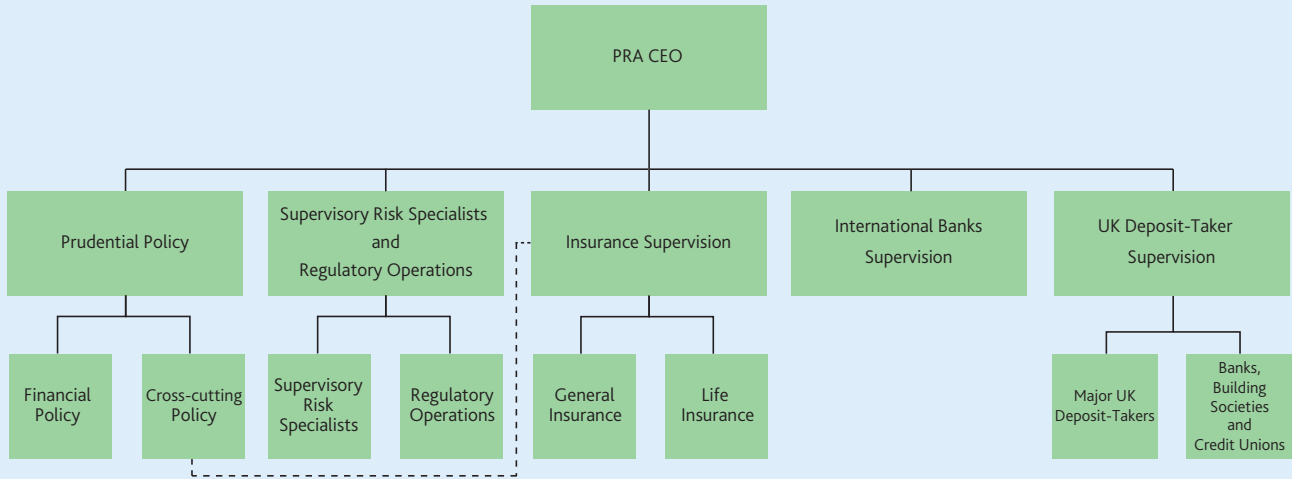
PRA CEO

Prudential Policy

Supervisory Risk Specialists and Regulatory Operations

Insurance Supervision

International Banks Supervision

UK Deposit-Taker Supervision

Financial Policy

Cross-cutting Policy

Supervisory Risk Specialists

Regulatory Operations

General Insurance

Life Insurance

Major UK Deposit-Takers

Banks, Building Societies and Credit Unions